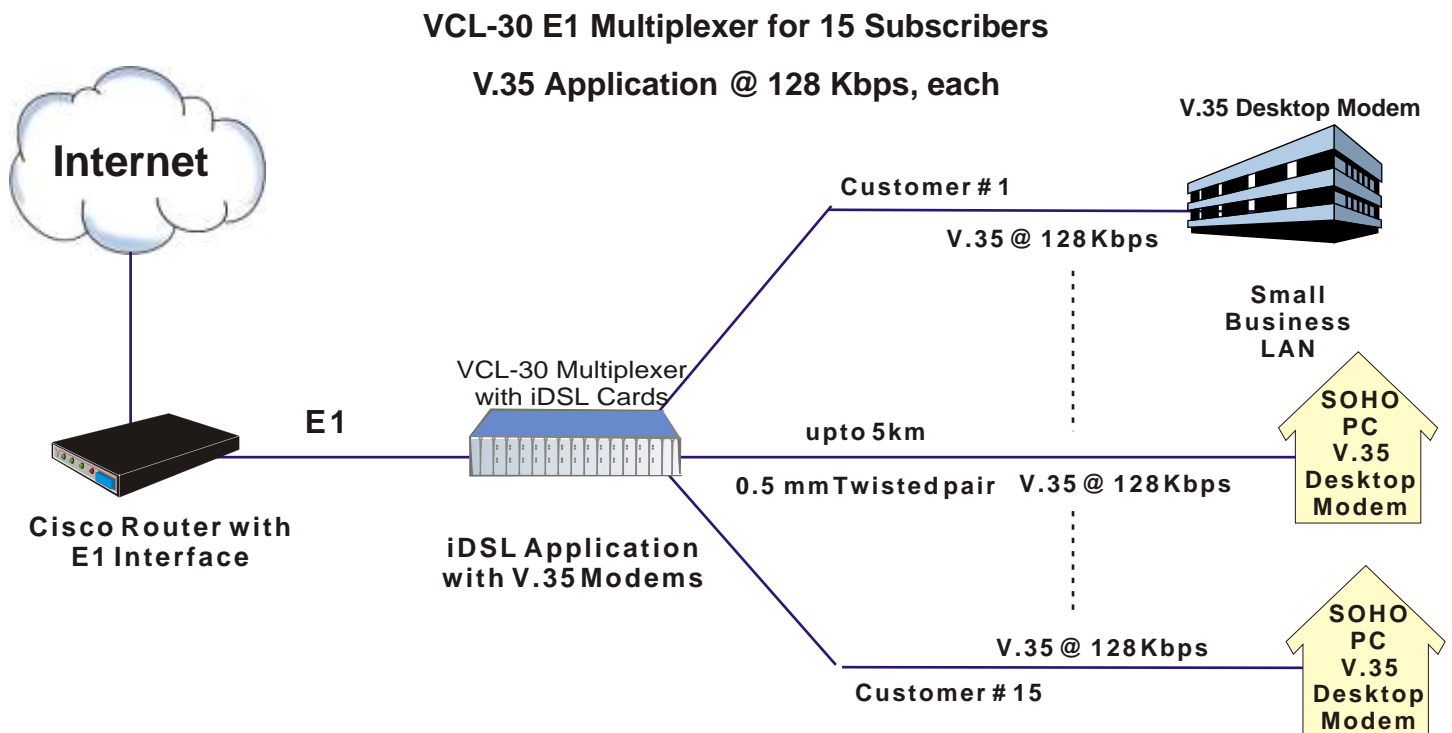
VCL-30 E1 Multiplexer for 15 Subscribers

V.35 Application @ 128 Kbps, each

Internet

V.35 Desktop Modem

Customer # 1

V.35 @ 128 Kbps

Small Business LAN

VCL-30 Multiplexer with iDSL Cards

E1

SOHO PC V.35 Desktop Modem

upto 5km

0.5 mm Twisted pair

V.35 @ 128 Kbps

Cisco Router with E1 Interface

iDSL Application with V.35 Modems

SOHO PC V.35 Desktop Modem

V.35 @ 128 Kbps

Customer # 15